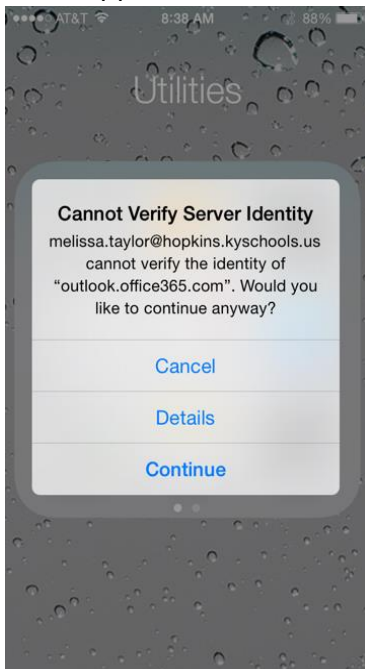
AT&T 8:38 AM 88%

Utilities

Cannot Verify Server Identity

melissa.taylor@hopkins.kyschools.us cannot verify the identity of "outlook.office365.com". Would you like to continue anyway?

Cancel

Details

Continue